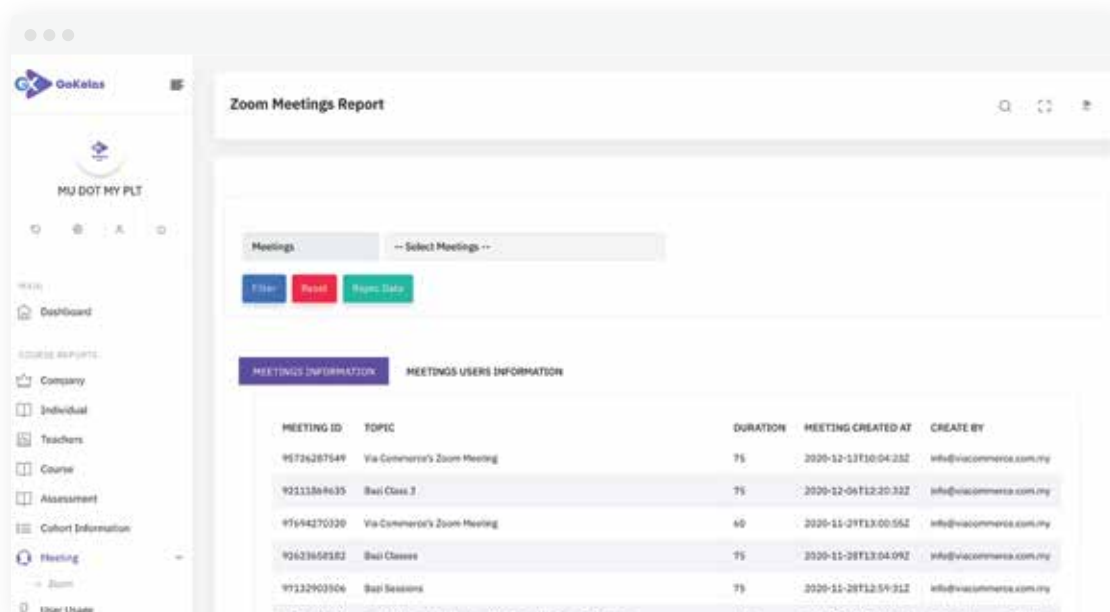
GoKelas

Zoom Meetings Report

MU DOT MY PLT

MAIN

Dashboard

COURSE REPORTS

Company

Individual

Teachers

Course

Assessment

Cohort Information

Meeting

Zoom

User Usage

Meetings

-- Select Meetings --

Filter

Reset

Resync Data

MEETINGS INFORMATION

MEETINGS USERS INFORMATION

| MEETING ID | TOPIC | DURATION | MEETING CREATED AT | CREATE BY |
|---|---|---|---|---|
| 95726287549 | Via Commerce's Zoom Meeting | 75 | 2020-12-13T10:04:23Z | info@viacommerce.com.my |
| 92111869635 | Bazi Class 2 | 75 | 2020-12-06T12:20:32Z | info@viacommerce.com.my |
| 97694270320 | Via Commerce's Zoom Meeting | 60 | 2020-11-29T13:00:55Z | info@viacommerce.com.my |
| 92623658182 | Bazi Classes | 75 | 2020-11-28T13:04:09Z | info@viacommerce.com.my |
| 97132903506 | Bazi Sessions | 75 | 2020-11-28T12:59:31Z | info@viacommerce.com.my |